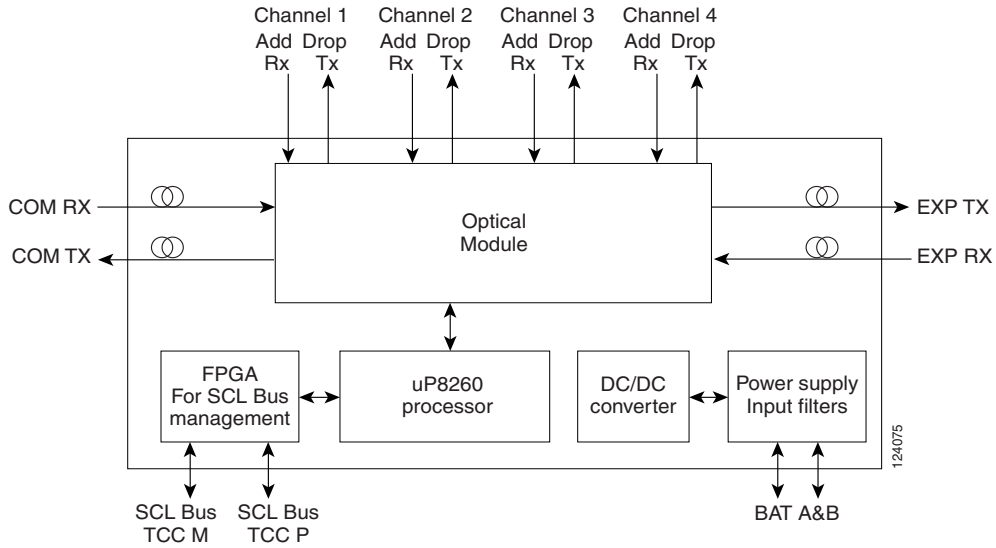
Channel 1
Add Drop
Rx Tx

Channel 2
Add Drop
Rx Tx

Channel 3
Add Drop
Rx Tx

Channel 4
Add Drop
Rx Tx

COM RX

COM TX

Optical Module

EXP TX

EXP RX

FPGA For SCL Bus management

uP8260 processor

DC/DC converter

Power supply Input filters

124075

SCL Bus TCC M

SCL Bus TCC P

BAT A&B